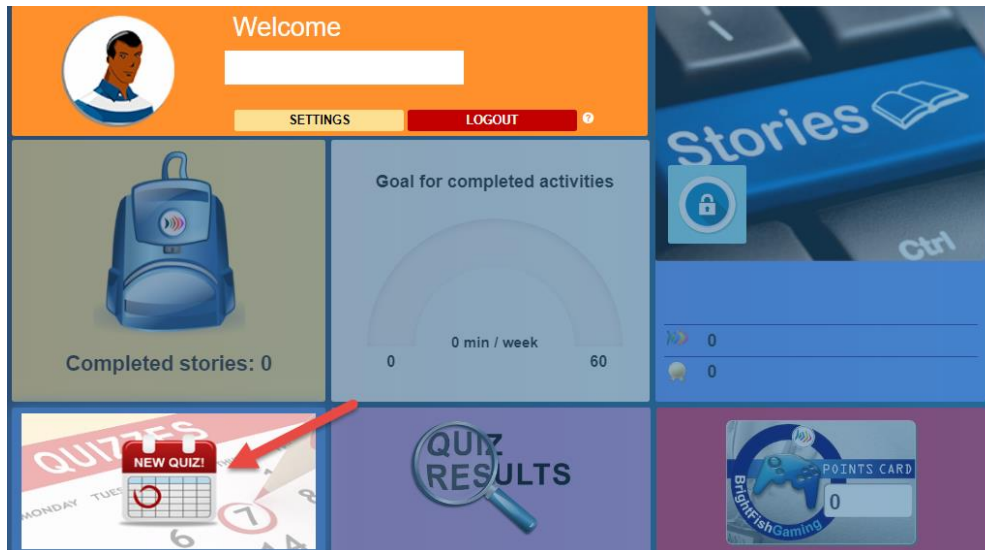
Welcome

SETTINGS

LOGOUT

?

Stories

Ctrl

Completed stories: 0

Goal for completed activities

0 min / week

0

60

0

0

QUIZZES

MONDAY TUES

NEW QUIZ!

7

QUIZ RESULTS

POINTS CARD

0

BrightFishGaming